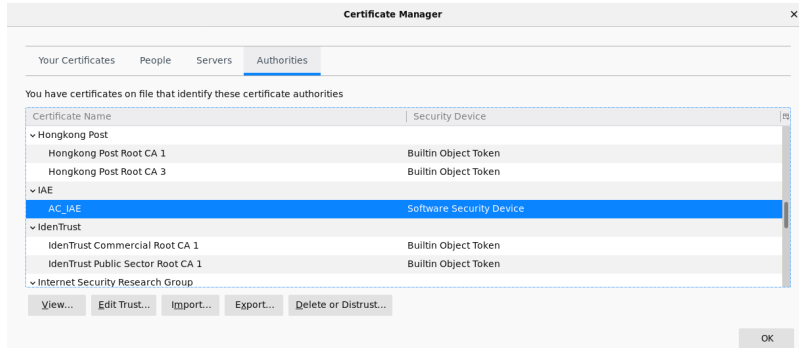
Certificate Manager

Your Certificates People Servers Authorities

You have certificates on file that identify these certificate authorities

| Certificate Name | Security Device |
|---|---|
| ⌄ Hongkong Post | |
| Hongkong Post Root CA 1 | Builtin Object Token |
| Hongkong Post Root CA 3 | Builtin Object Token |
| ⌄ IAE | |
| AC_IAE | Software Security Device |
| ⌄ IdenTrust | |
| IdenTrust Commercial Root CA 1 | Builtin Object Token |
| IdenTrust Public Sector Root CA 1 | Builtin Object Token |
| ⌄ Internet Security Research Group | |

View... Edit Trust... Import... Export... Delete or Distrust...

OK